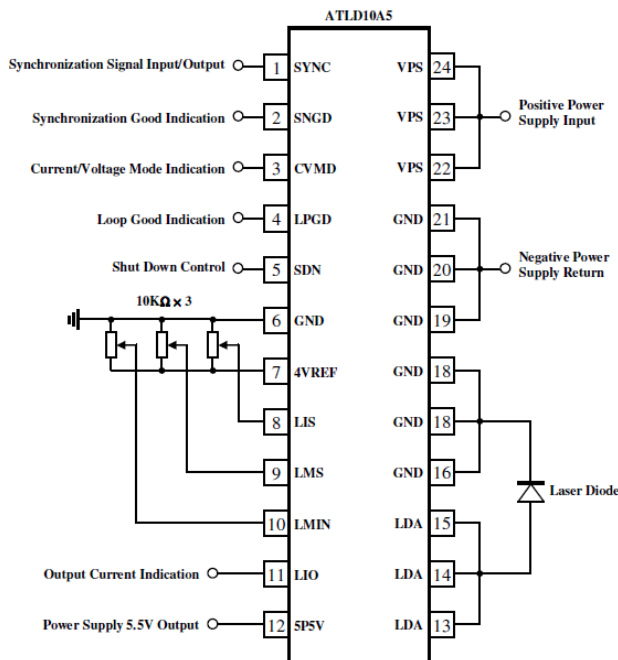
ATLD10A5

Synchronization Signal Input/Output
1 SYNC
Synchronization Good Indication
2 SNGD
Current/Voltage Mode Indication
3 CVMD
Loop Good Indication
4 LPGD
Shut Down Control
5 SDN
10KΩ × 3
6 GND
7 4VREF
8 LIS
9 LMS
10 LMIN
Output Current Indication
11 LIO
Power Supply 5.5V Output
12 5P5V

VPS 24
VPS 23
VPS 22
Positive Power Supply Input
GND 21
GND 20
GND 19
Negative Power Supply Return
GND 18
GND 18
GND 16
Laser Diode
LDA 15
LDA 14
LDA 13